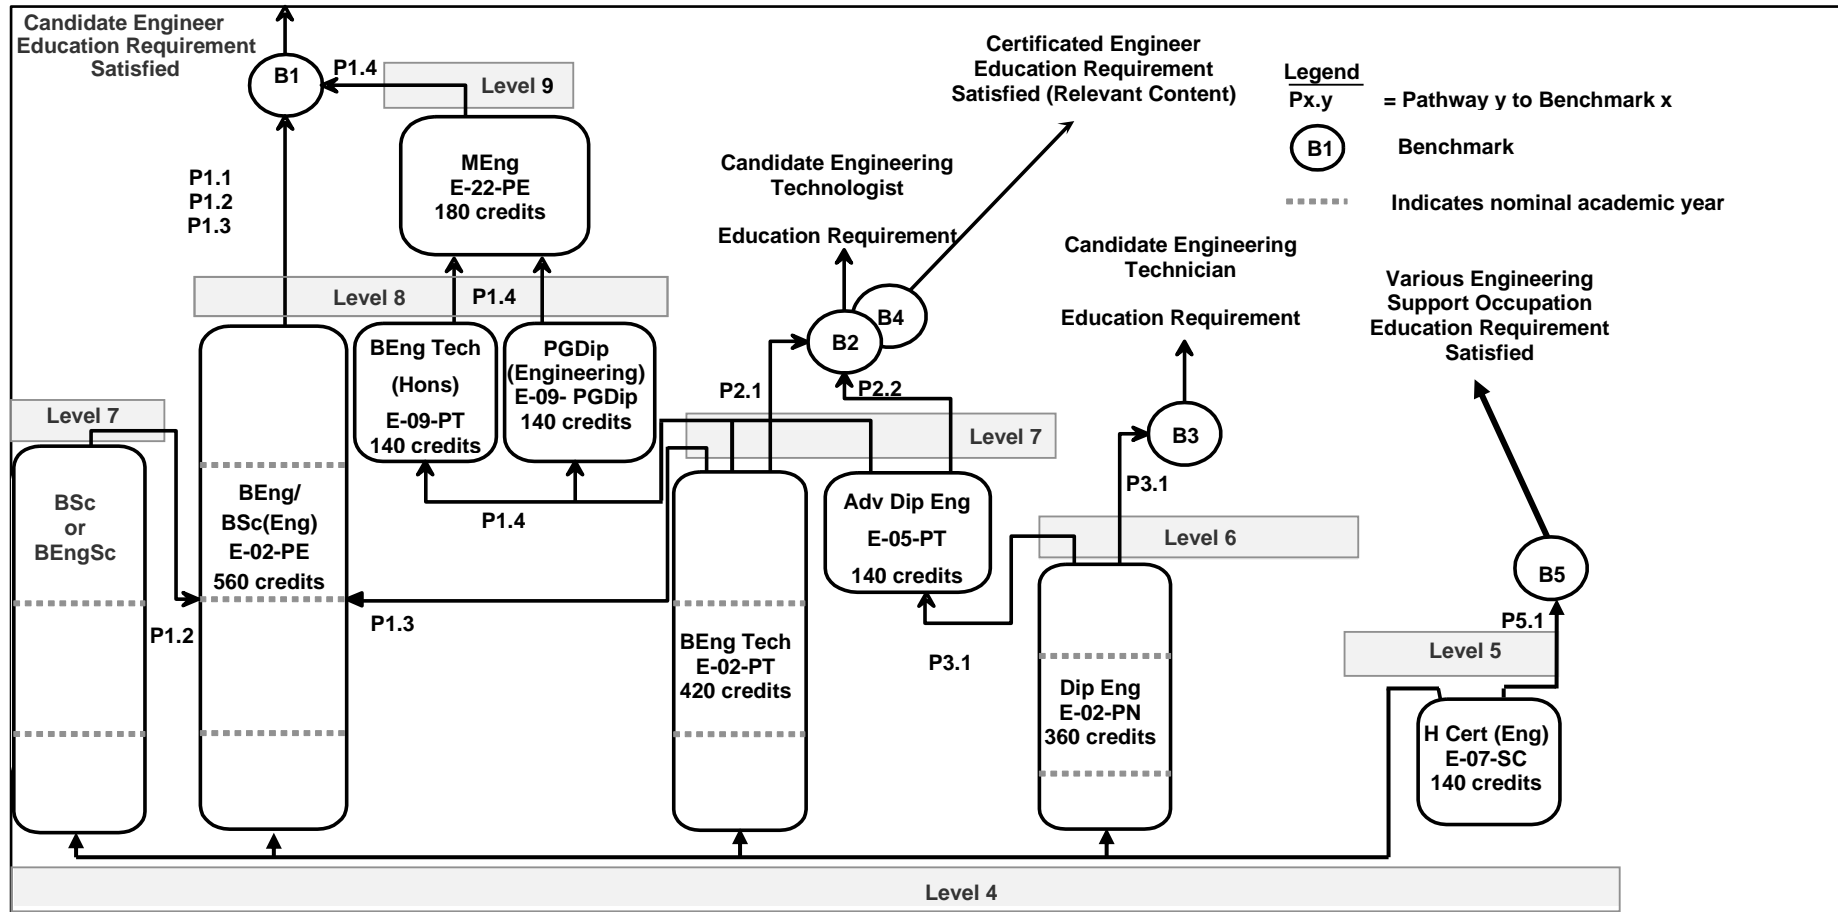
Candidate Engineer Education Requirement Satisfied

B1

P1.4

Level 9

MEng
E-22-PE
180 credits

P1.1
P1.2
P1.3

Certificated Engineer Education Requirement Satisfied (Relevant Content)

Legend
Px.y = Pathway y to Benchmark x
B1 Benchmark
Indicates nominal academic year

Candidate Engineering Technologist

Education Requirement

Candidate Engineering Technician

Education Requirement

Various Engineering Support Occupation Education Requirement Satisfied

Level 8

P1.4

B4

B2

BEng Tech
(Hons)
E-09-PT
140 credits

PGDip
(Engineering)
E-09- PGDip
140 credits

P2.1

P2.2

Level 7

Level 7

B3

BSc
or
BEngSc

BEng/
BSc(Eng)
E-02-PE
560 credits

P1.4

Adv Dip Eng
E-05-PT
140 credits

P3.1

Level 6

B5

P1.2

P1.3

BEng Tech
E-02-PT
420 credits

P3.1

P5.1

Level 5

Dip Eng
E-02-PN
360 credits

H Cert (Eng)
E-07-SC
140 credits

Level 4